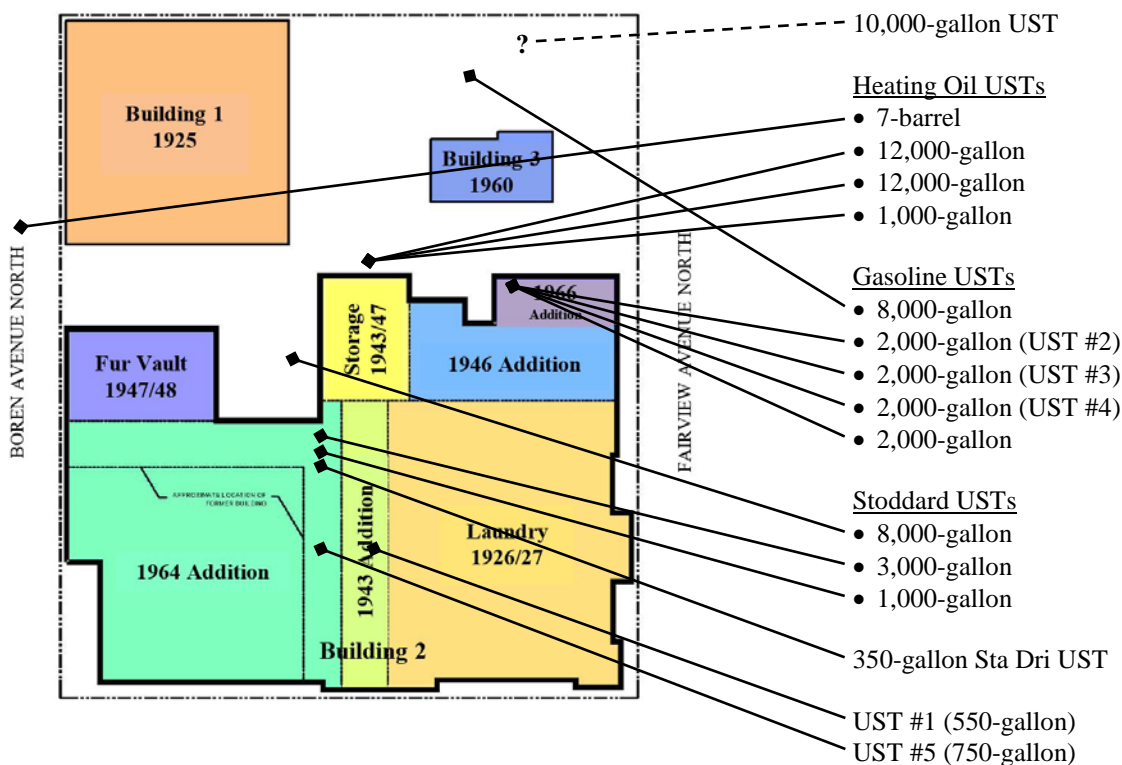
Building 1
1925

Building 3
1960

BOREN AVENUE NORTH

FAIRVIEW AVENUE NORTH

Storage
1943/47

1966
Addition

1946 Addition

Fur Vault
1947/48

APPROXIMATE LOCATION OF FORMER BUILDING

1964 Addition

1943 Addition

Laundry
1926/27

Building 2

?

10,000-gallon UST

Heating Oil USTs
• 7-barrel
• 12,000-gallon
• 12,000-gallon
• 1,000-gallon

Gasoline USTs
• 8,000-gallon
• 2,000-gallon (UST #2)
• 2,000-gallon (UST #3)
• 2,000-gallon (UST #4)
• 2,000-gallon

Stoddard USTs
• 8,000-gallon
• 3,000-gallon
• 1,000-gallon

350-gallon Sta Dri UST

UST #1 (550-gallon)
UST #5 (750-gallon)